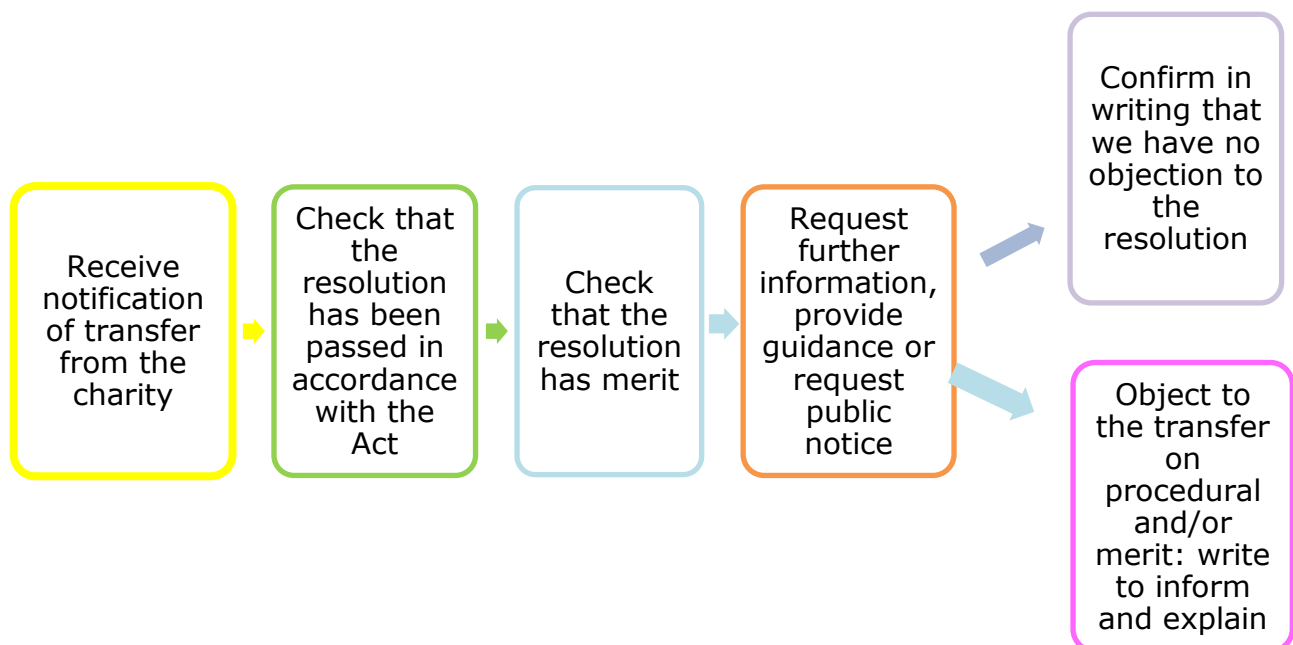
Receive notification of transfer from the charity

Check that the resolution has been passed in accordance with the Act

Check that the resolution has merit

Request further information, provide guidance or request public notice

Confirm in writing that we have no objection to the resolution

Object to the transfer on procedural and/or merit: write to inform and explain